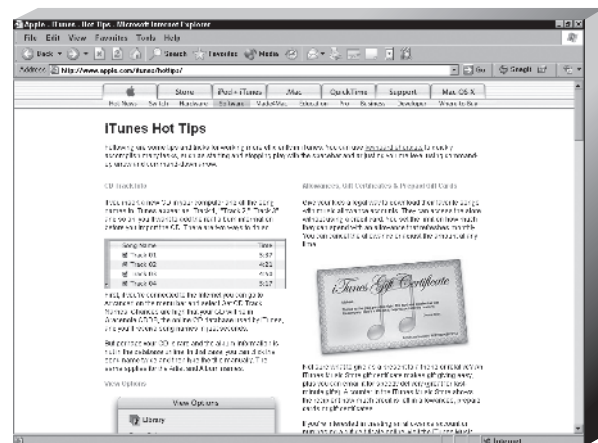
Apple - iTunes - Hot Tips - Microsoft Internet Explorer

File Edit View Favorites Tools Help

Back Search Favorites Media

Address http://www.apple.com/itunes/hottips/

Go Google

Store iPod + iTunes .Mac QuickTime Support Mac OS X

Hot News Switch Hardware Software Made4Mac Education Pro Business Developer Where to Buy

iTunes Hot Tips

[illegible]

CD Track Info

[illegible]

| Song Name | Time |
|---|---|
| Track 01 | 5:57 |
| Track 02 | 4:33 |
| Track 03 | 5:37 |
| Track 04 | 5:57 |

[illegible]

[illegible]

View Options

View Options

Library

Allowances, Gift Certificates & Prepaid Gift Cards

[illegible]

iTunes Gift Certificate

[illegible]

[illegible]

Internet